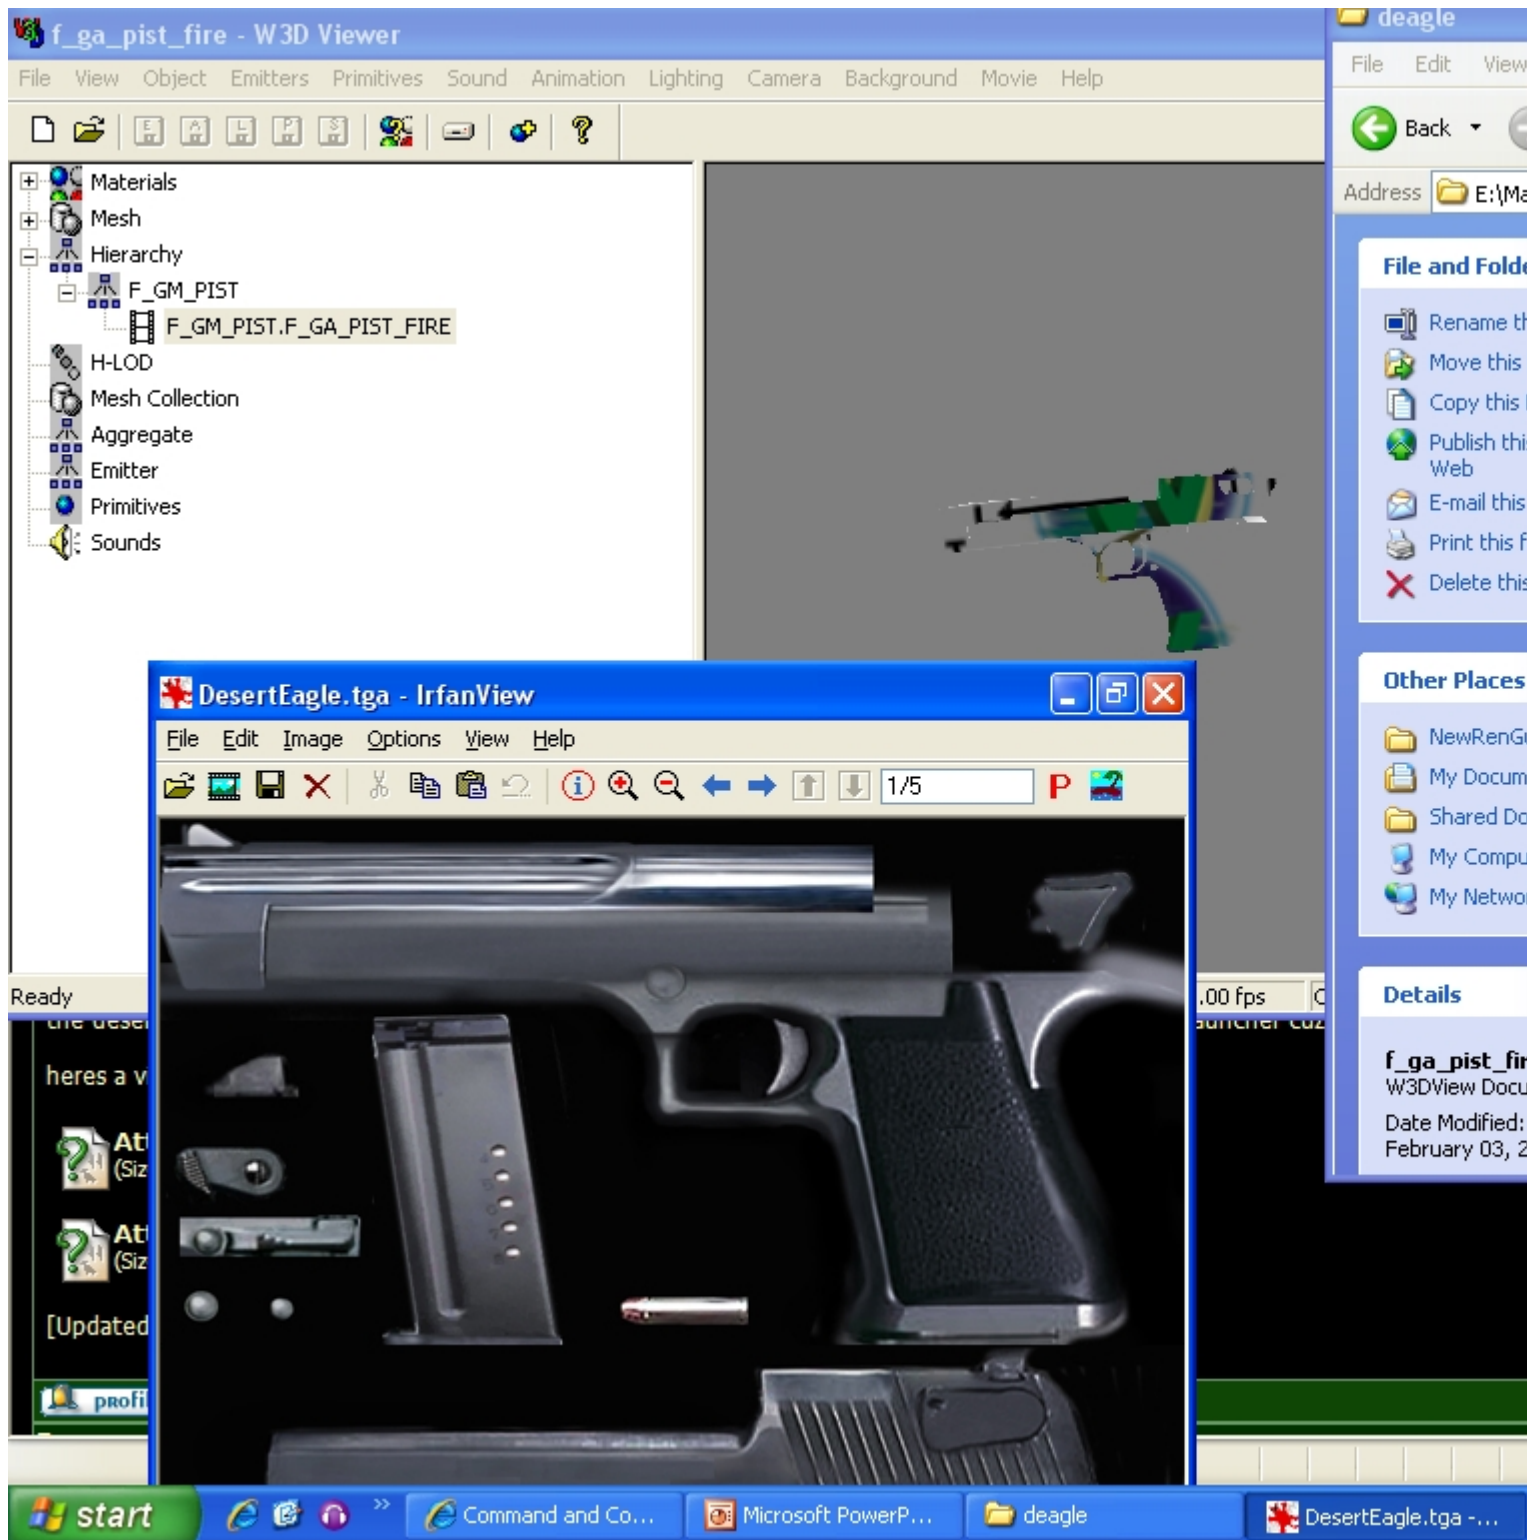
f_ga_pist_fire - W3D Viewer
File View Object Emitters Primitives Sound Animation Lighting Camera Background Movie Help

Materials
Mesh
Hierarchy
F_GM_PIST
F_GM_PIST.F_GA_PIST_FIRE
H-LOD
Mesh Collection
Aggregate
Emitter
Primitives
Sounds

Ready
.00 fps

deagle
File Edit View
Back
Address E:\Ma
File and Folde
Rename th
Move this
Copy this
Publish thi Web
E-mail this
Print this f
Delete this
Other Places
NewRenG
My Docum
Shared Do
My Compu
My Netwo
Details
f_ga_pist_fir
W3DView Docu
Date Modified:
February 03, 2

DesertEagle.tga - IrfanView
File Edit Image Options View Help
1/5
P

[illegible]
heres a v
At
(Siz
At
(Siz
[Updated
profi

start
Command and Co...
Microsoft PowerP...
deagle
DesertEagle.tga -...